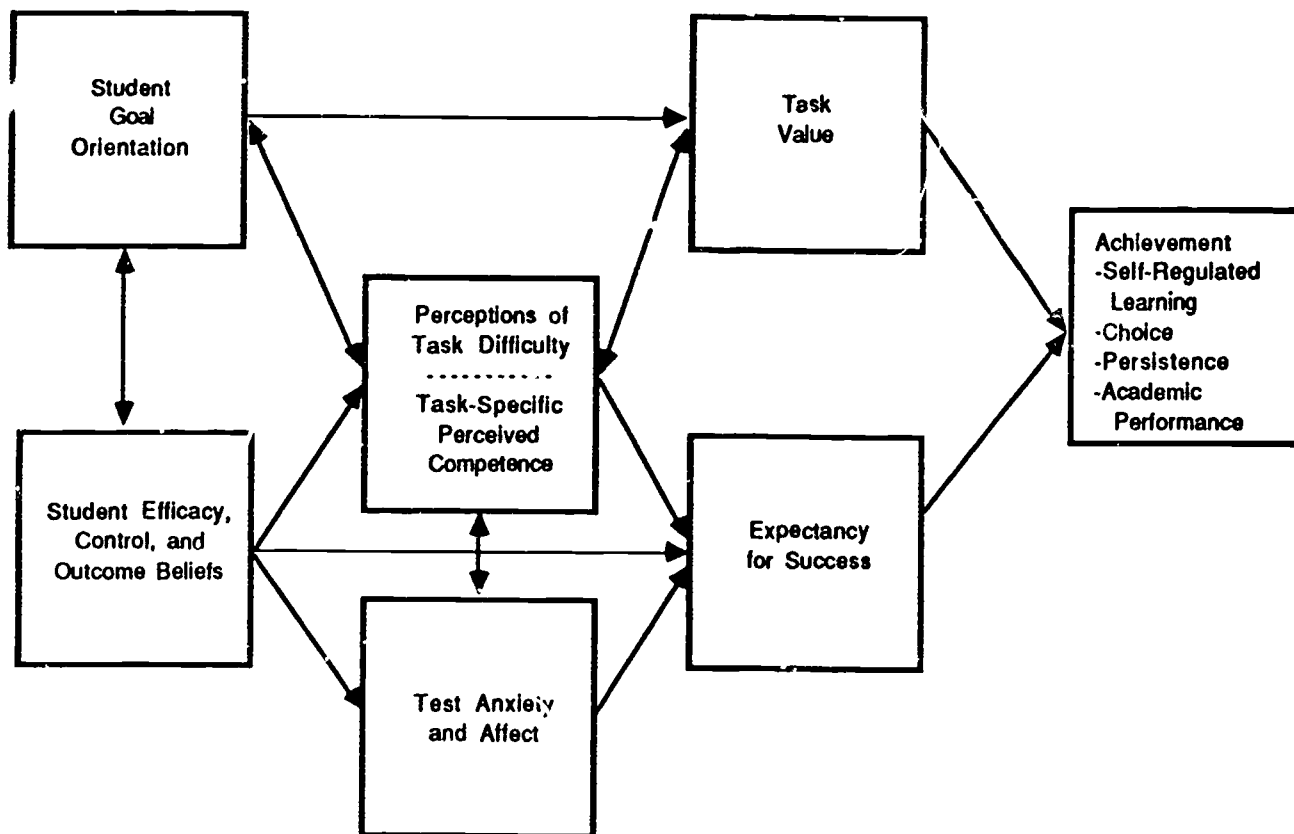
Student Goal Orientation

Task Value

Achievement
-Self-Regulated Learning
-Choice
-Persistence
-Academic Performance

Perceptions of Task Difficulty

Task-Specific Perceived Competence

Student Efficacy, Control, and Outcome Beliefs

Expectancy for Success

Test Anxiety and Affect